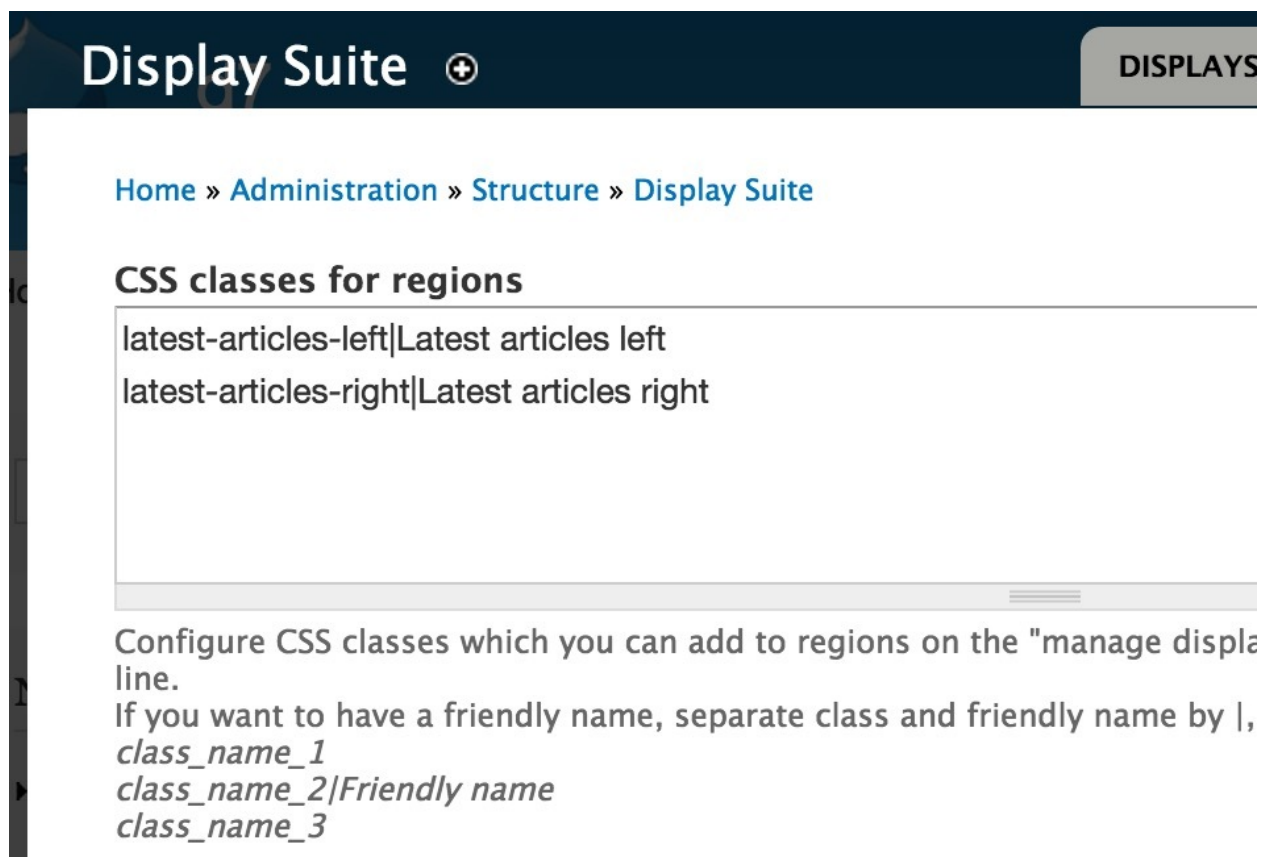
Display Suite

DISPLAYS

Home » Administration » Structure » Display Suite

CSS classes for regions

latest-articles-left|Latest articles left
latest-articles-right|Latest articles right

Configure CSS classes which you can add to regions on the "manage displa
line.
If you want to have a friendly name, separate class and friendly name by |,
class_name_1
class_name_2|Friendly name
class_name_3